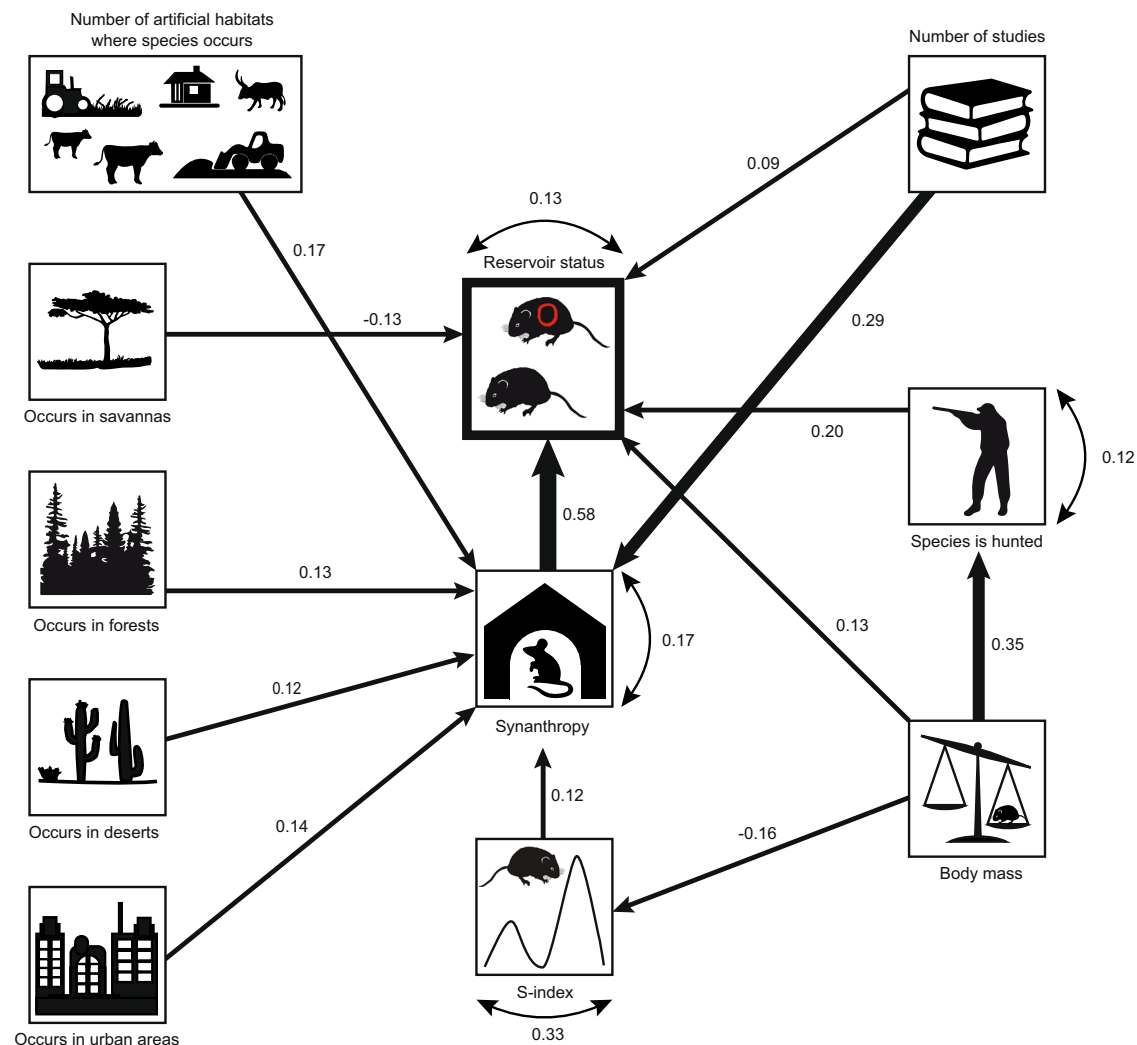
Number of artificial habitats where species occurs

Number of studies

0.09

0.13

0.17

Reservoir status

Occurs in savannas

-0.13

0.29

0.20

0.12

Occurs in forests

0.58

Species is hunted

0.13

0.17

0.13

0.35

Occurs in deserts

0.12

Synanthropy

0.12

0.14

-0.16

Body mass

Occurs in urban areas

S-index

0.33